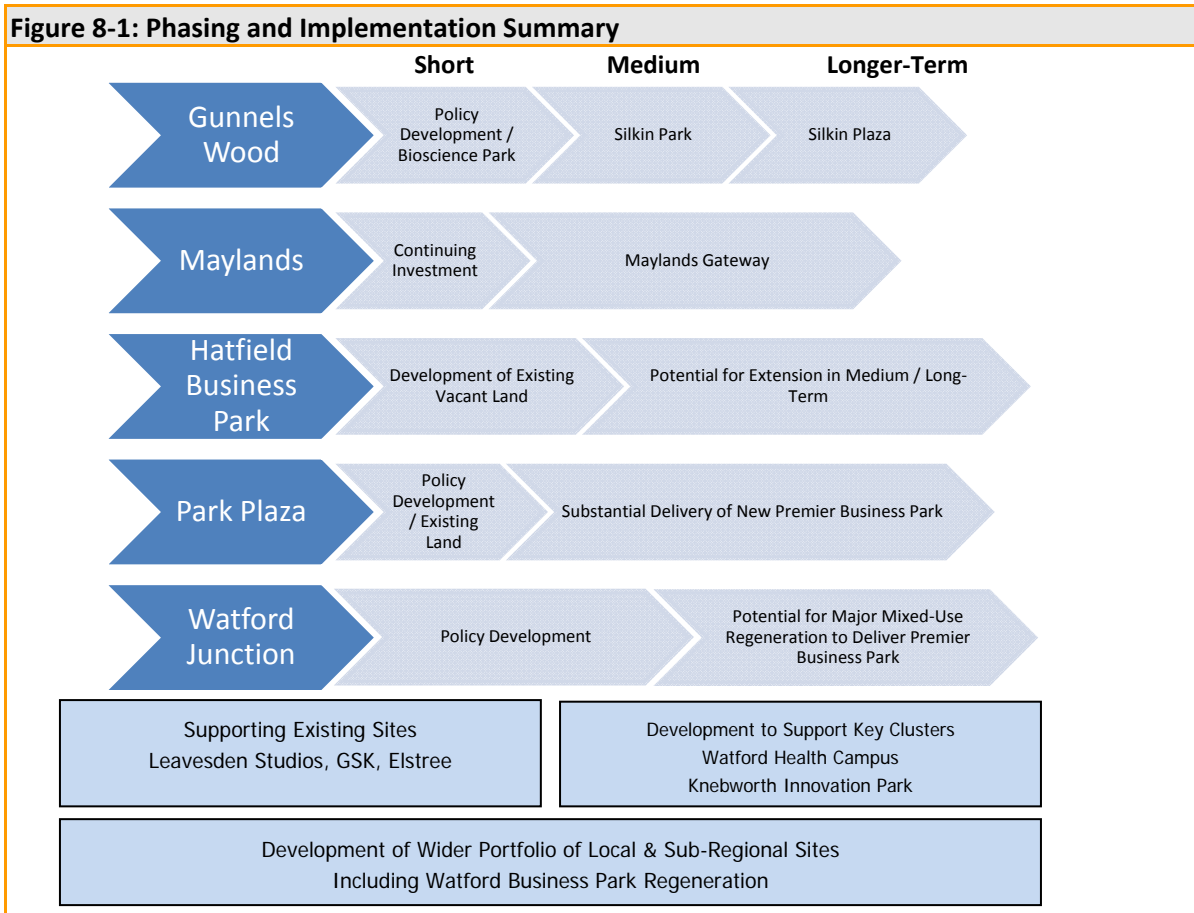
Figure 8-1: Phasing and Implementation Summary

Short

Medium

Longer-Term

Gunnels Wood

Policy Development / Bioscience Park

Silkin Park

Silkin Plaza

Maylands

Continuing Investment

Maylands Gateway

Hatfield Business Park

Development of Existing Vacant Land

Potential for Extension in Medium / Long-Term

Park Plaza

Policy Development / Existing Land

Substantial Delivery of New Premier Business Park

Watford Junction

Policy Development

Potential for Major Mixed-Use Regeneration to Deliver Premier Business Park

Supporting Existing Sites
Leavesden Studios, GSK, Elstree

Development to Support Key Clusters
Watford Health Campus
Knebworth Innovation Park

Development of Wider Portfolio of Local & Sub-Regional Sites
Including Watford Business Park Regeneration